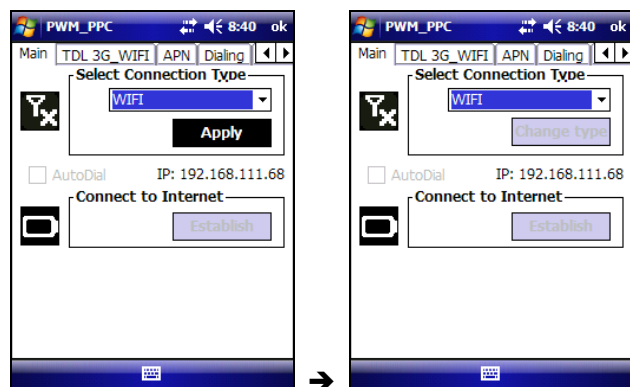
PWM_PPC 8:40 ok

Main TDL 3G_WIFI APN Dialing

Select Connection Type

WIFI

Apply

AutoDial IP: 192.168.111.68

Connect to Internet

Establish

PWM_PPC 8:40 ok

Main TDL 3G_WIFI APN Dialing

Select Connection Type

WIFI

Change type

AutoDial IP: 192.168.111.68

Connect to Internet

Establish